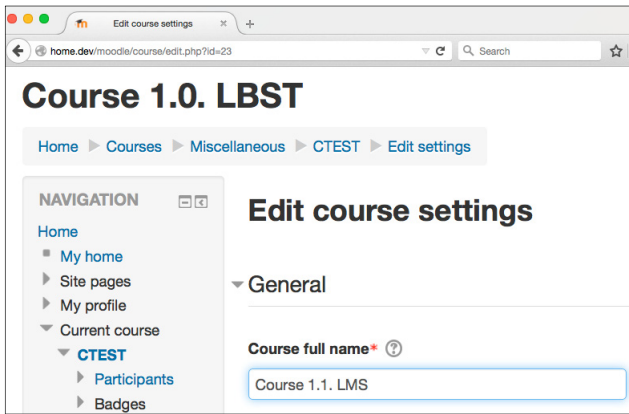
Edit course settings
home.dev/moodle/course/edit.php?id=23
Search

Course 1.0. LBST

Home ▶ Courses ▶ Miscellaneous ▶ CTEST ▶ Edit settings

NAVIGATION
Home
My home
Site pages
My profile
Current course
CTEST
Participants
Badges

Edit course settings

General

Course full name*

Course 1.1. LMS